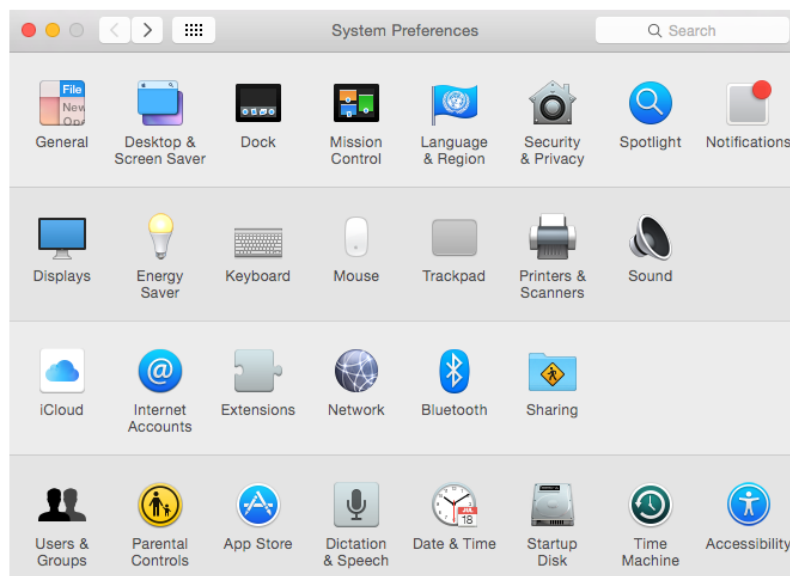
System Preferences

Search

File
New
Ope

General

Desktop & Screen Saver

Dock

Mission Control

Language & Region

Security & Privacy

Spotlight

Notifications

Displays

Energy Saver

Keyboard

Mouse

Trackpad

Printers & Scanners

Sound

iCloud

Internet Accounts

Extensions

Network

Bluetooth

Sharing

Users & Groups

Parental Controls

App Store

Dictation & Speech

JUL
18

Date & Time

Startup Disk

Time Machine

Accessibility